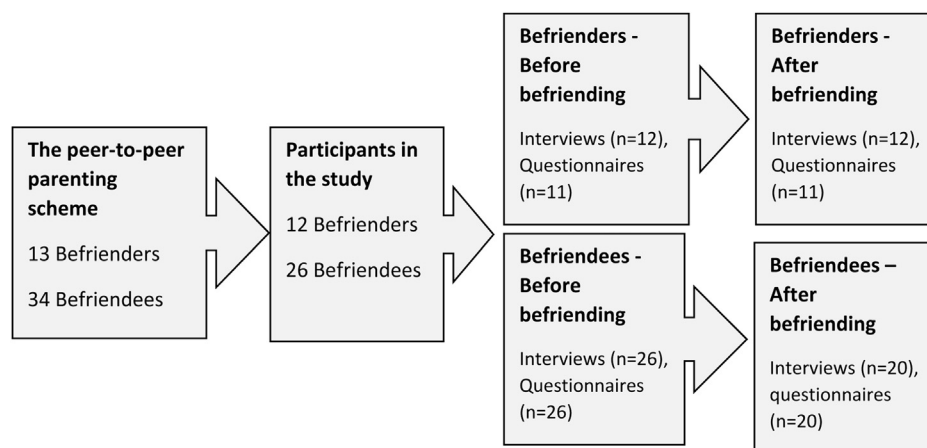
The peer-to-peer parenting scheme

13 Befrienders

34 Befriendees

Participants in the study

12 Befrienders

26 Befriendees

Befrienders - Before befriending

Interviews (n=12), Questionnaires (n=11)

Befrienders - After befriending

Interviews (n=12), Questionnaires (n=11)

Befriendees - Before befriending

Interviews (n=26), Questionnaires (n=26)

Befriendees – After befriending

Interviews (n=20), questionnaires (n=20)